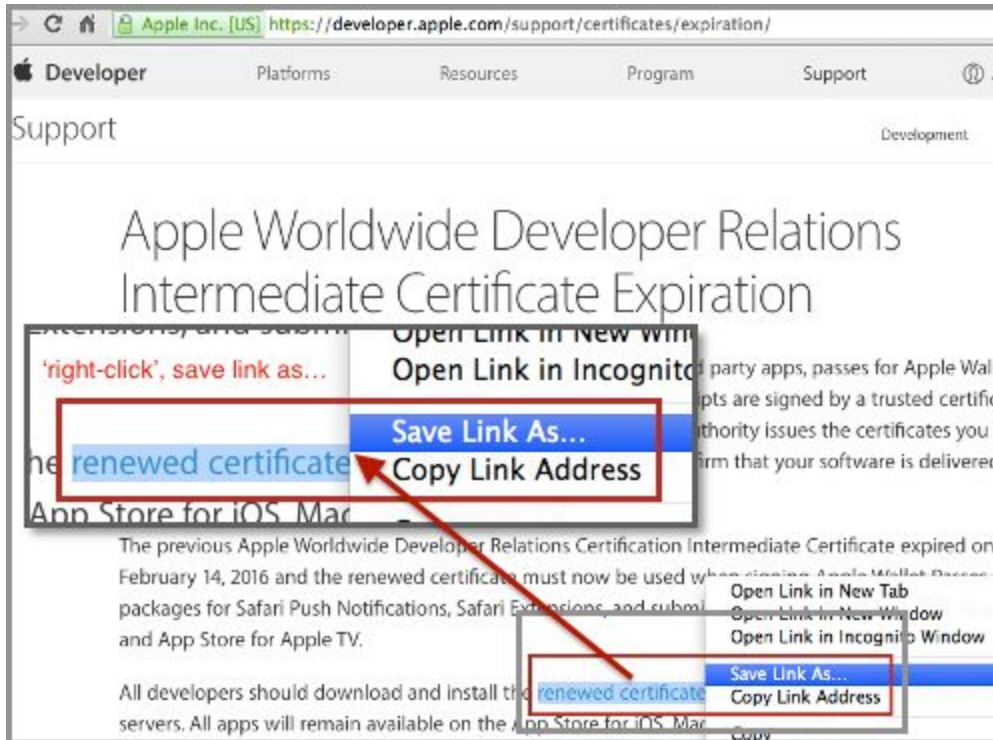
Apple Inc. [US] https://developer.apple.com/support/certificates/expiration/

Developer Platforms Resources Program Support

Support Development

Apple Worldwide Developer Relations Intermediate Certificate Expiration

'right-click', save link as...

Open Link in New Win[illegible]
Open Link in Incognit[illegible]
Save Link As...
Copy Link Address

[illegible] party apps, passes for Apple Wal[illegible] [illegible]pts are signed by a trusted certifi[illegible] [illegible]thority issues the certificates you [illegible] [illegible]rm that your software is delivered

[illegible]he renewed certificate

App Store for iOS, Mac

The previous Apple Worldwide Developer Relations Certification Intermediate Certificate expired on February 14, 2016 and the renewed certificate must now be used w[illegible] packages for Safari Push Notifications, Safari E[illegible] and App Store for Apple TV.

Open Link in New Tab
Open Link in New Window
Open Link in Incognito Window
Save Link As...
Copy Link Address
Copy

All developers should download and install the renewed certificate servers. All apps will remain available on the App Store for iOS, Mac